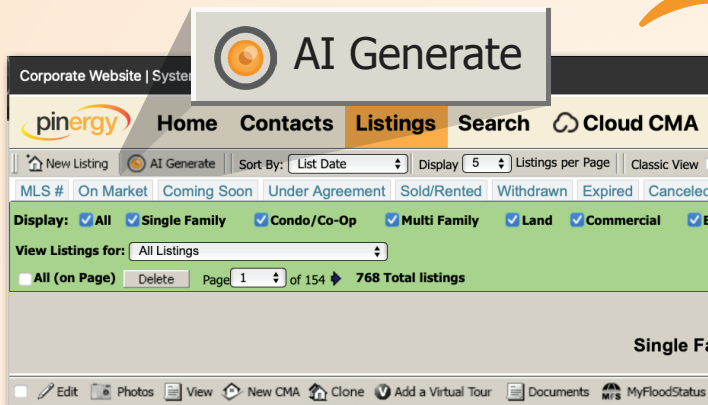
AI Generate

Corporate Website | Syste

pinergy Home Contacts Listings Search Cloud CMA

New Listing AI Generate Sort By: List Date Display 5 Listings per Page Classic View

MLS # On Market Coming Soon Under Agreement Sold/Rented Withdrawn Expired Cancele

Display: All Single Family Condo/Co-Op Multi Family Land Commercial

View Listings for: All Listings

All (on Page) Delete Page 1 of 154 768 Total listings

Single Fa

Edit Photos View New CMA Clone Add a Virtual Tour Documents MyFloodStatus